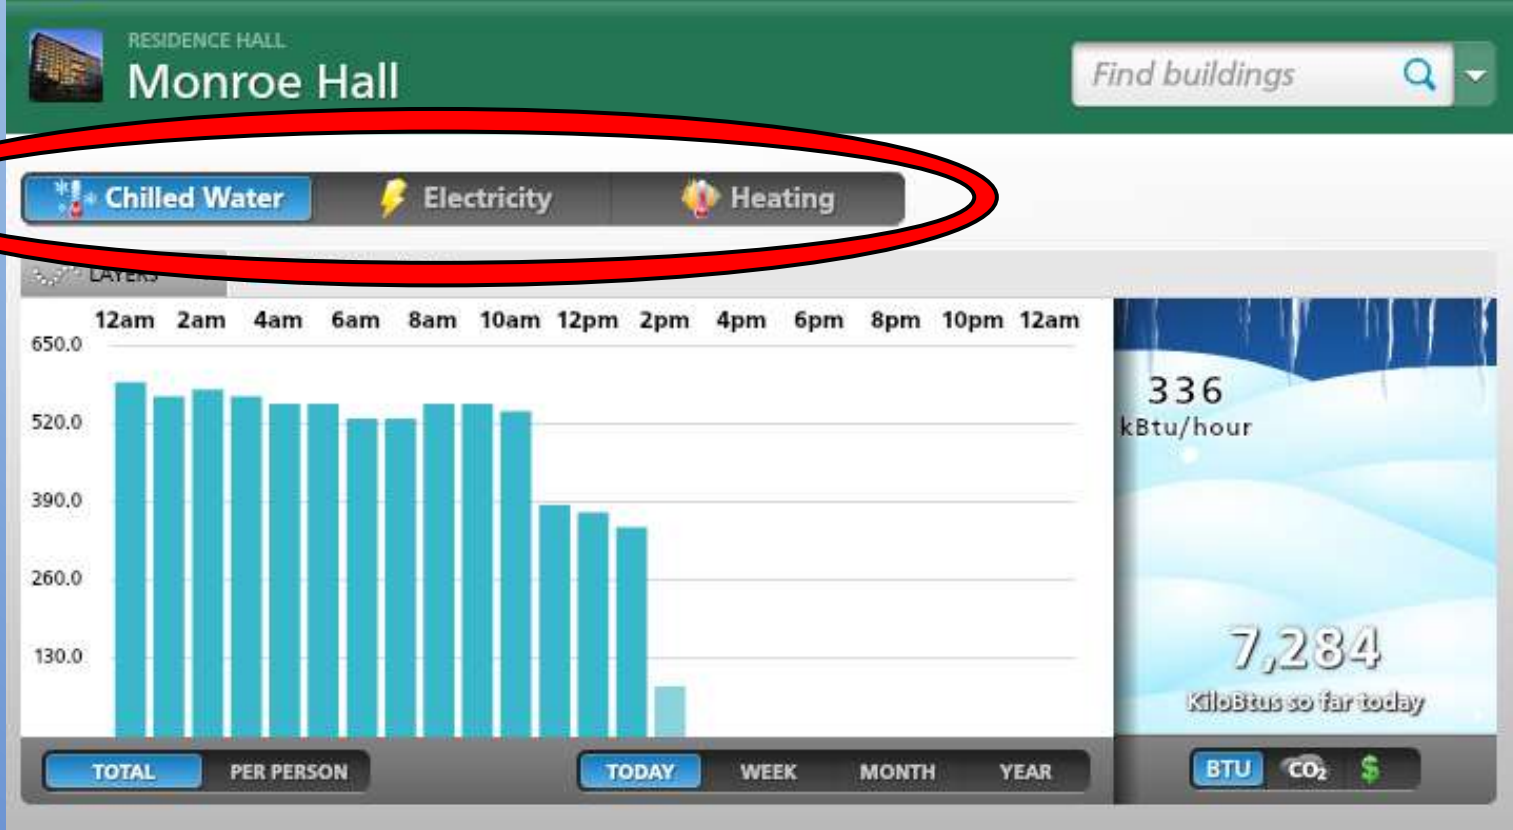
RESIDENCE HALL
Monroe Hall

Find buildings

Chilled Water
Electricity
Heating

LAYERS

12am 2am 4am 6am 8am 10am 12pm 2pm 4pm 6pm 8pm 10pm 12am

650.0
520.0
390.0
260.0
130.0

336
kBtu/hour

7,284
KiloBtus so far today

TOTAL
PER PERSON

TODAY
WEEK
MONTH
YEAR

BTU
$CO_2$
$